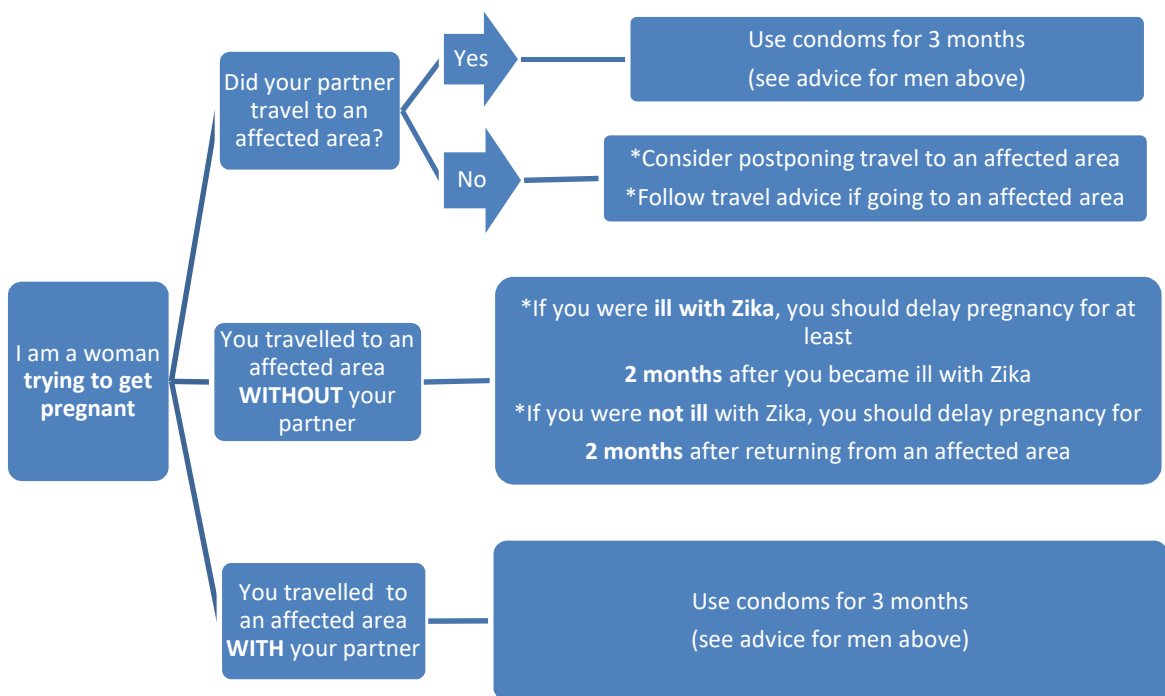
I am a woman trying to get pregnant

Did your partner travel to an affected area?

Yes

Use condoms for 3 months

(see advice for men above)

No

*Consider postponing travel to an affected area

*Follow travel advice if going to an affected area

You travelled to an affected area WITHOUT your partner

*If you were ill with Zika, you should delay pregnancy for at least

2 months after you became ill with Zika

*If you were not ill with Zika, you should delay pregnancy for

2 months after returning from an affected area

You travelled to an affected area WITH your partner

Use condoms for 3 months

(see advice for men above)